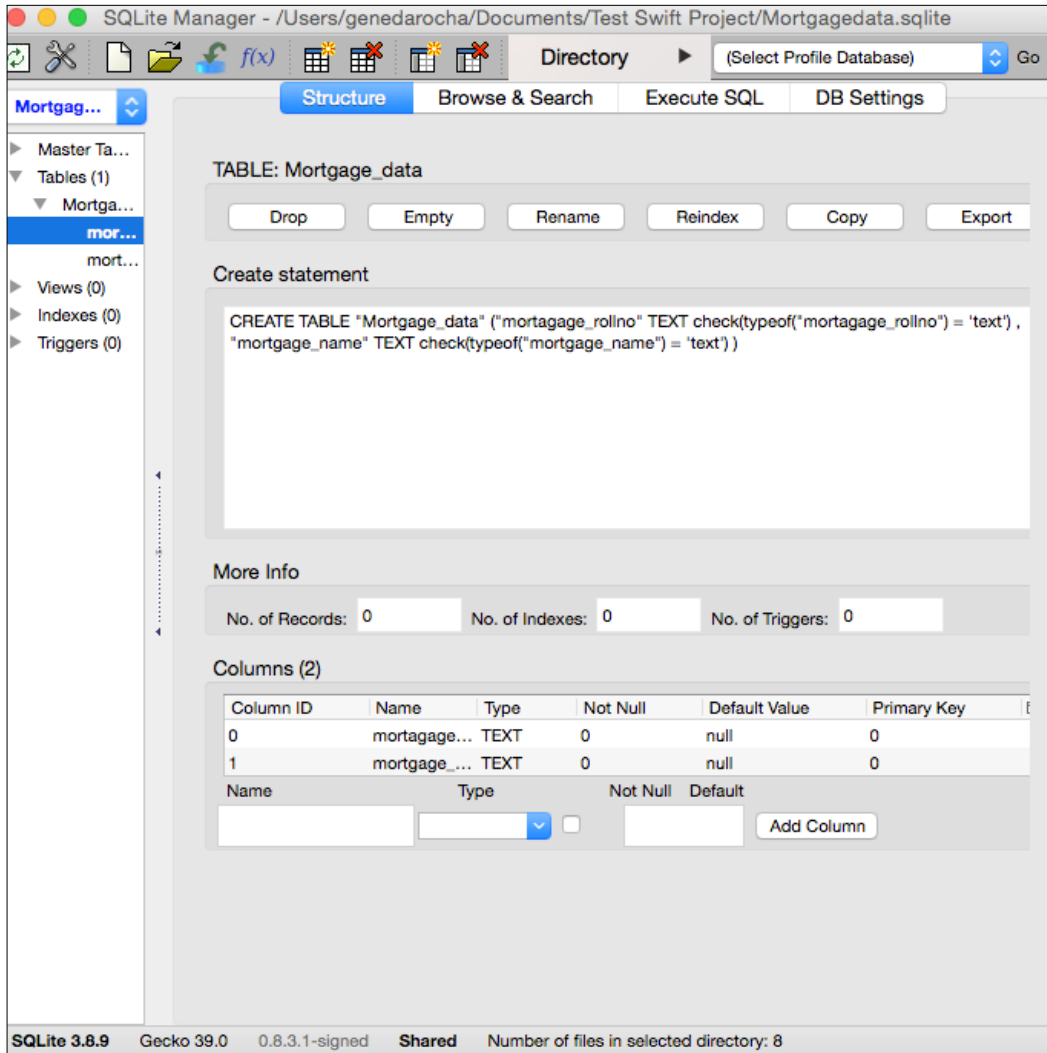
SQLite Manager - /Users/genedarocha/Documents/Test Swift Project/Mortgagedata.sqlite

$f(x)$ Directory ▶ (Select Profile Database) Go

Mortgag...

Master Ta...
Tables (1)
Mortga...
mor...
mort...
Views (0)
Indexes (0)
Triggers (0)

Structure | Browse & Search | Execute SQL | DB Settings

TABLE: Mortgage_data

Drop | Empty | Rename | Reindex | Copy | Export

Create statement

CREATE TABLE "Mortgage_data" ("mortagage_rollno" TEXT check(typeof("mortagage_rollno") = 'text') , "mortgage_name" TEXT check(typeof("mortgage_name") = 'text') )

More Info

No. of Records: 0 No. of Indexes: 0 No. of Triggers: 0

Columns (2)

| Column ID | Name | Type | Not Null | Default Value | Primary Key |
|---|---|---|---|---|---|
| 0 | mortagage... | TEXT | 0 | null | 0 |
| 1 | mortgage_... | TEXT | 0 | null | 0 |

Name Type Not Null Default Add Column

SQLite 3.8.9 Gecko 39.0 0.8.3.1-signed Shared Number of files in selected directory: 8